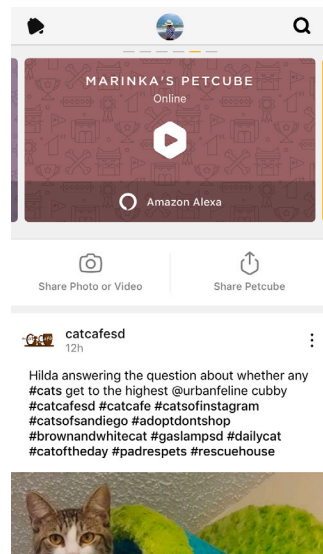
MARINKA'S PETCUBE

Online

Amazon Alexa

Share Photo or Video

Share Petcube

catcafesd

12h

Hilda answering the question about whether any #cats get to the highest @urbanfeline cubby #catcafesd #catcafe #catsofinstagram #catsofsandiego #adoptdontshop #brownandwhitecat #gaslampsd #dailycat #catoftheday #padrespets #rescuehouse